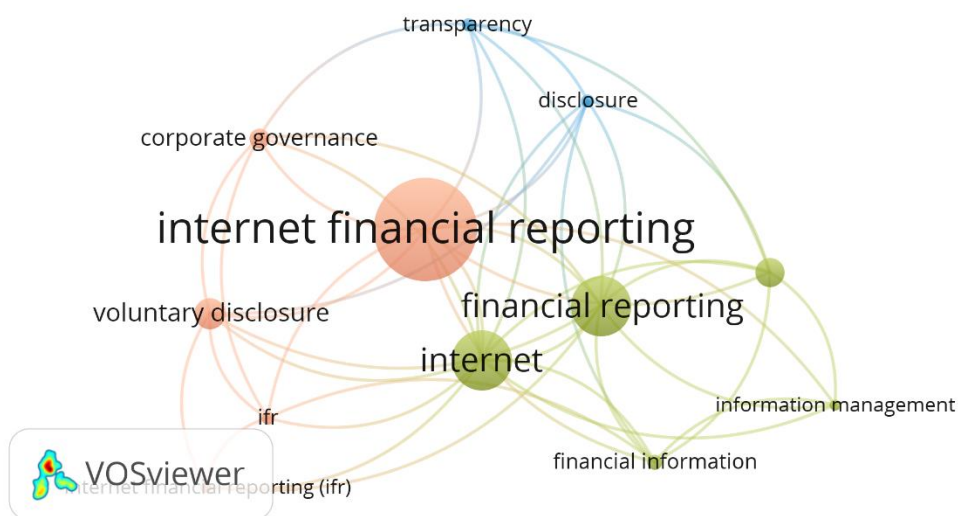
transparency

disclosure

corporate governance

internet financial reporting

financial reporting

voluntary disclosure

internet

information management

ifr

VOSviewer

internet financial reporting (ifr)

financial information